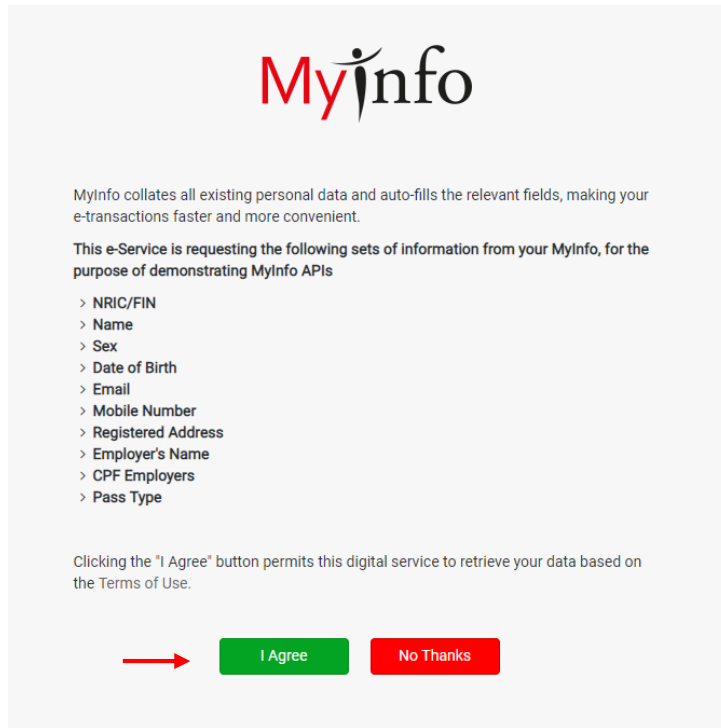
MyInfo

MyInfo collates all existing personal data and auto-fills the relevant fields, making your e-transactions faster and more convenient.

This e-Service is requesting the following sets of information from your MyInfo, for the purpose of demonstrating MyInfo APIs

> NRIC/FIN
> Name
> Sex
> Date of Birth
> Email
> Mobile Number
> Registered Address
> Employer's Name
> CPF Employers
> Pass Type

Clicking the "I Agree" button permits this digital service to retrieve your data based on the Terms of Use.

I Agree

No Thanks